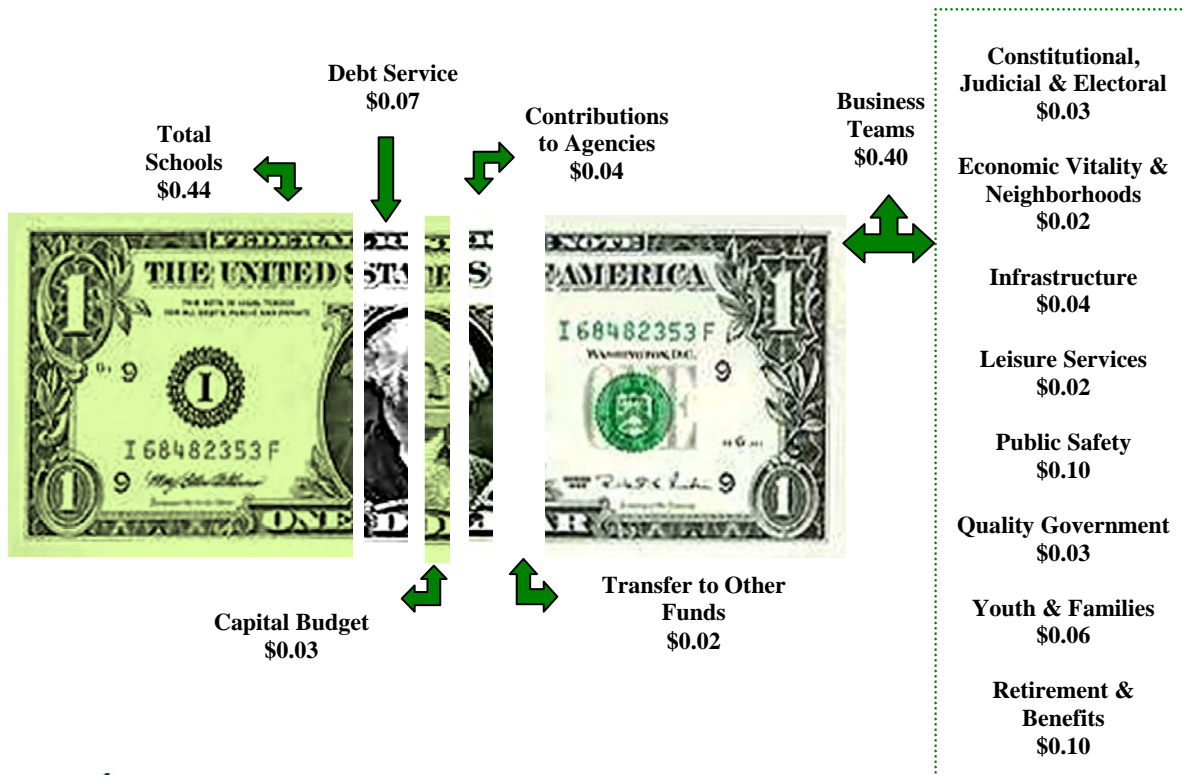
Debt Service
$0.07

Total Schools
$0.44

Contributions to Agencies
$0.04

Business Teams
$0.40

Capital Budget
$0.03

Transfer to Other Funds
$0.02

Constitutional, Judicial & Electoral
$0.03

Economic Vitality & Neighborhoods
$0.02

Infrastructure
$0.04

Leisure Services
$0.02

Public Safety
$0.10

Quality Government
$0.03

Youth & Families
$0.06

Retirement & Benefits
$0.10